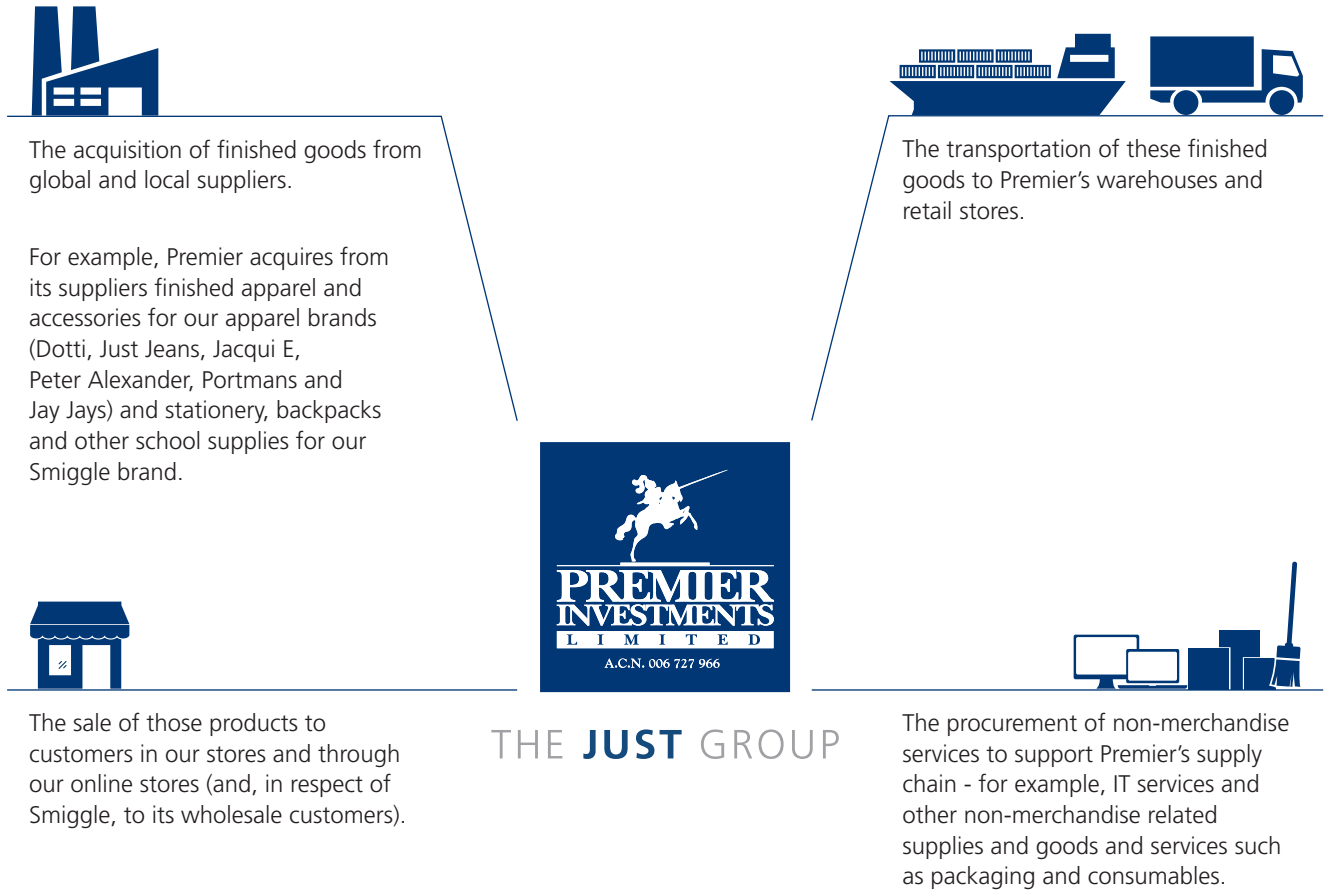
The acquisition of finished goods from global and local suppliers.

For example, Premier acquires from its suppliers finished apparel and accessories for our apparel brands (Dotti, Just Jeans, Jacqui E, Peter Alexander, Portmans and Jay Jays) and stationery, backpacks and other school supplies for our Smiggle brand.

The transportation of these finished goods to Premier's warehouses and retail stores.

PREMIER INVESTMENTS LIMITED
A.C.N. 006 727 966

THE JUST GROUP

The sale of those products to customers in our stores and through our online stores (and, in respect of Smiggle, to its wholesale customers).

The procurement of non-merchandise services to support Premier's supply chain - for example, IT services and other non-merchandise related supplies and goods and services such as packaging and consumables.